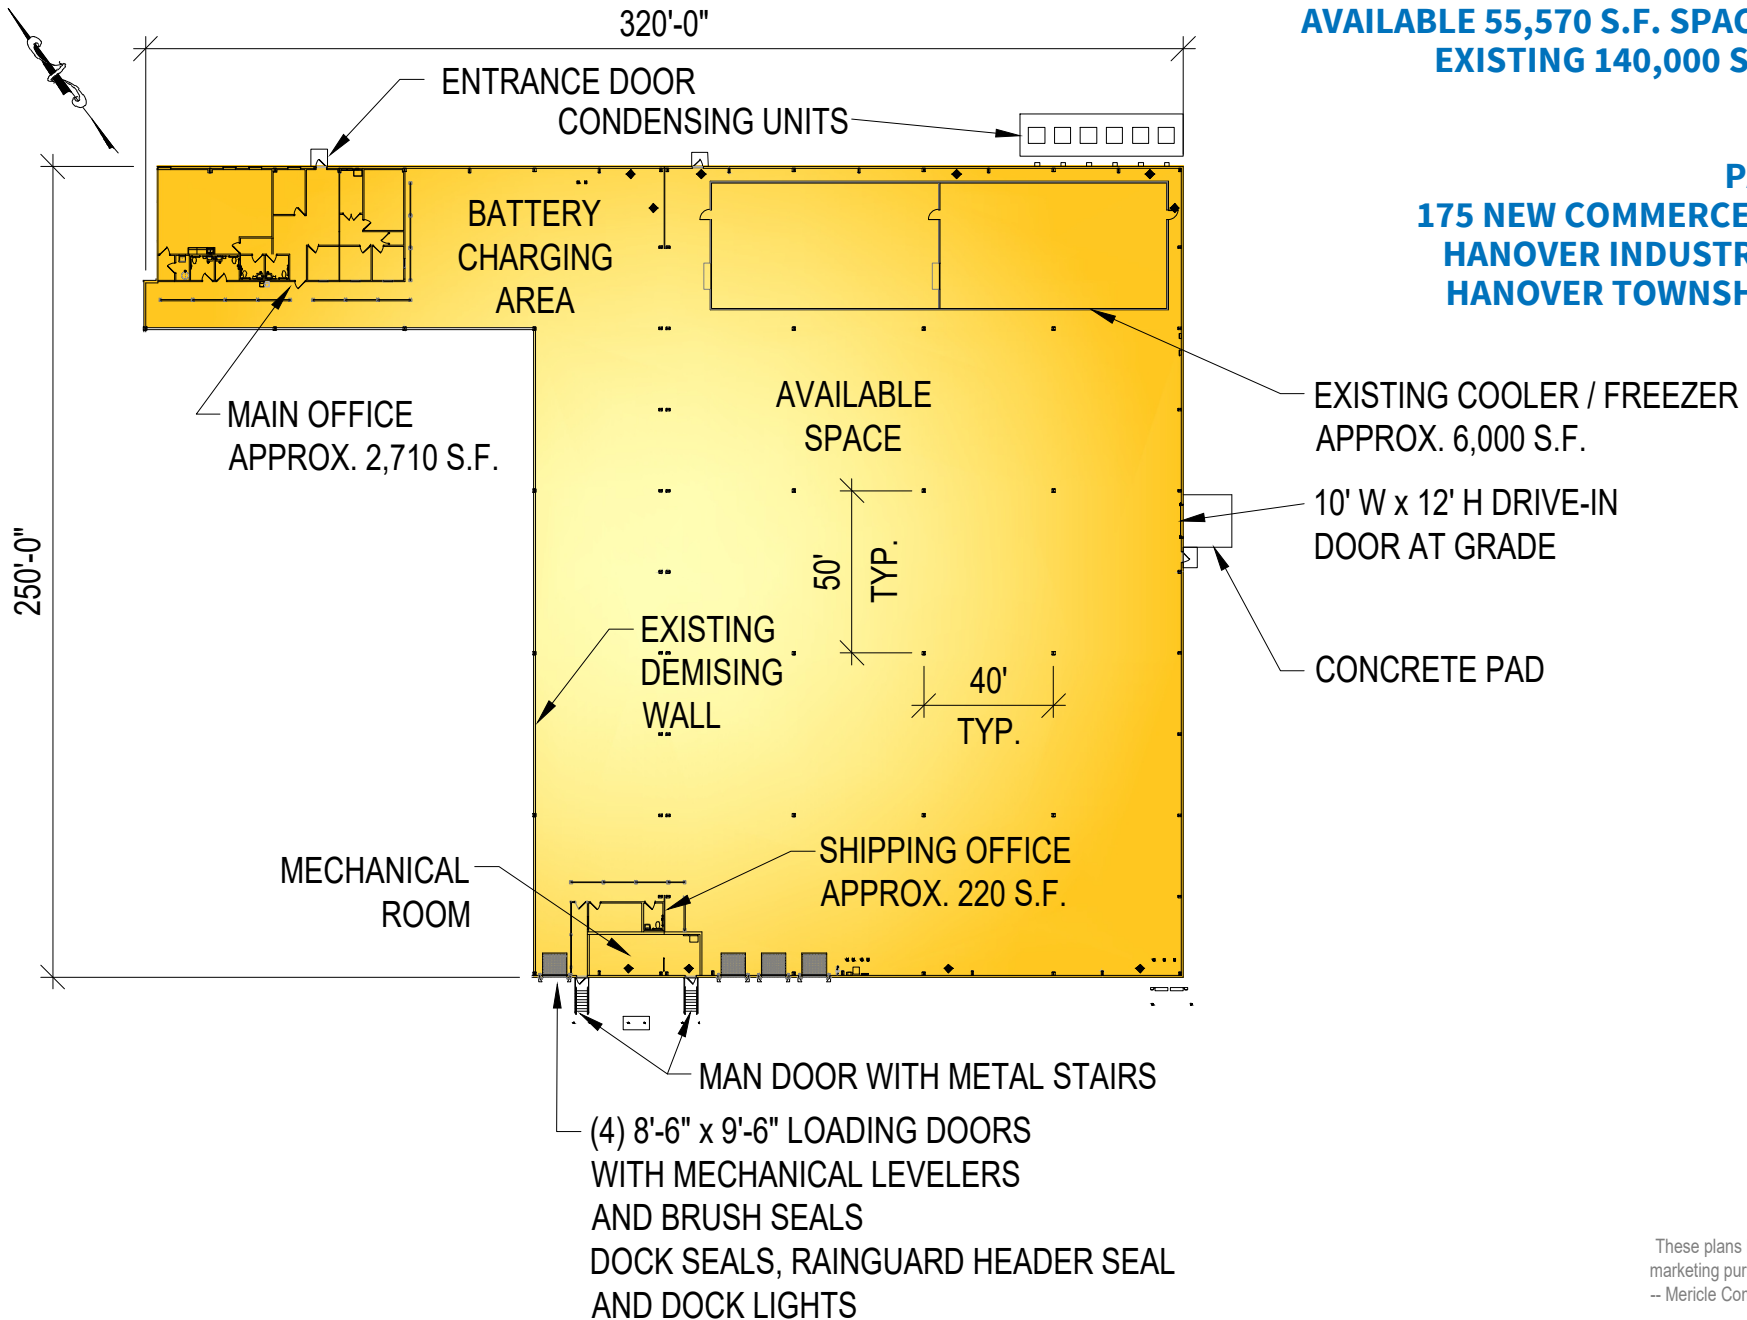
AVAILABLE 55,570 S.F. SPAC
EXISTING 140,000 S

P
175 NEW COMMERCE
HANOVER INDUSTR
HANOVER TOWNSH

320'-0"

ENTRANCE DOOR

CONDENSING UNITS

BATTERY CHARGING AREA

AVAILABLE SPACE

MAIN OFFICE
APPROX. 2,710 S.F.

EXISTING COOLER / FREEZER
APPROX. 6,000 S.F.

10' W x 12' H DRIVE-IN
DOOR AT GRADE

250'-0"

50' TYP.

CONCRETE PAD

EXISTING DEMISING WALL

40' TYP.

SHIPPING OFFICE
APPROX. 220 S.F.

MECHANICAL ROOM

MAN DOOR WITH METAL STAIRS

(4) 8'-6" x 9'-6" LOADING DOORS
WITH MECHANICAL LEVELERS
AND BRUSH SEALS
DOCK SEALS, RAINGUARD HEADER SEAL
AND DOCK LIGHTS

These plans
marketing pur
-- Mericle Cor